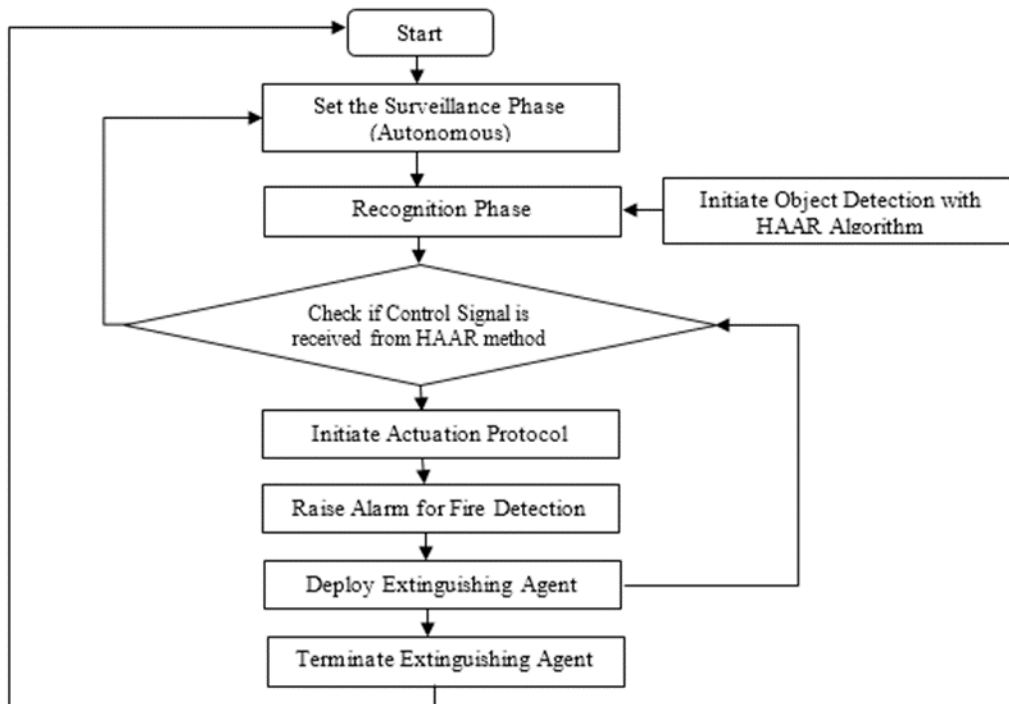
Start

Set the Surveillance Phase (Autonomous)

Recognition Phase

Initiate Object Detection with HAAR Algorithm

Check if Control Signal is received from HAAR method

Initiate Actuation Protocol

Raise Alarm for Fire Detection

Deploy Extinguishing Agent

Terminate Extinguishing Agent